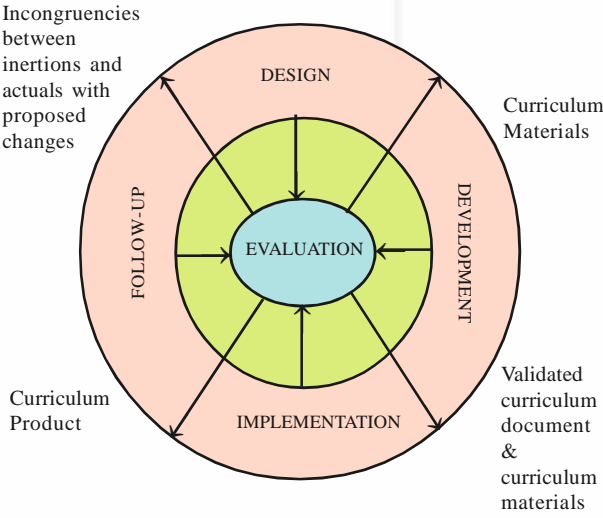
Incongruencies between inertions and actuals with proposed changes

DESIGN

Curriculum Materials

FOLLOW-UP

EVALUATION

DEVELOPMENT

Curriculum Product

IMPLEMENTATION

Validated curriculum document & curriculum materials